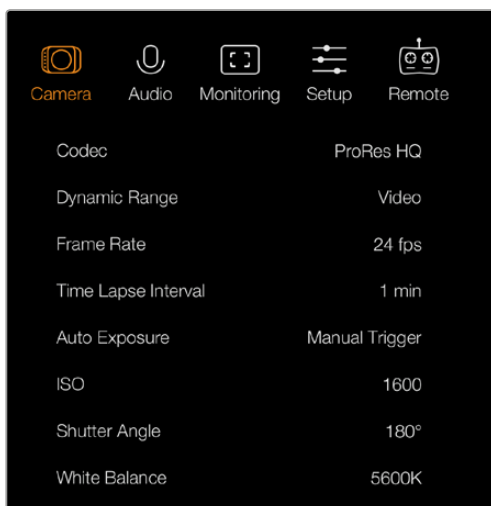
Camera Audio Monitoring Setup Remote

Codec ProRes HQ

Dynamic Range Video

Frame Rate 24 fps

Time Lapse Interval 1 min

Auto Exposure Manual Trigger

ISO 1600

Shutter Angle 180°

White Balance 5600K